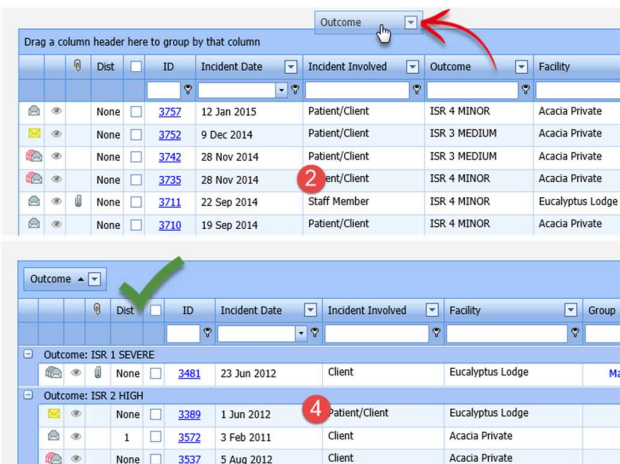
Outcome

Drag a column header here to group by that column

| | | | Dist | | ID | Incident Date | Incident Involved | Outcome | Facility |
|---|---|---|---|---|---|---|---|---|---|
| | | | None | | 3757 | 12 Jan 2015 | Patient/Client | ISR 4 MINOR | Acacia Private |
| | | | None | | 3752 | 9 Dec 2014 | Patient/Client | ISR 3 MEDIUM | Acacia Private |
| | | | None | | 3742 | 28 Nov 2014 | Patient/Client | ISR 3 MEDIUM | Acacia Private |
| | | | None | | 3735 | 28 Nov 2014 | 2 ent/Client | ISR 4 MINOR | Acacia Private |
| | | | None | | 3711 | 22 Sep 2014 | Staff Member | ISR 4 MINOR | Eucalyptus Lodge |
| | | | None | | 3710 | 19 Sep 2014 | Patient/Client | ISR 4 MINOR | Acacia Private |

Outcome

| | | | Dist | | ID | Incident Date | Incident Involved | Facility | Group |
|---|---|---|---|---|---|---|---|---|---|
| Outcome: ISR 1 SEVERE | | | | | | | | | |
| | | | None | | 3481 | 23 Jun 2012 | Client | Eucalyptus Lodge | Ma |
| Outcome: ISR 2 HIGH | | | | | | | | | |
| | | | None | | 3389 | 1 Jun 2012 | 4 Patient/Client | Eucalyptus Lodge | |
| | | | 1 | | 3572 | 3 Feb 2011 | Client | Acacia Private | |
| | | | None | | 3537 | 5 Aug 2012 | Client | Acacia Private | |